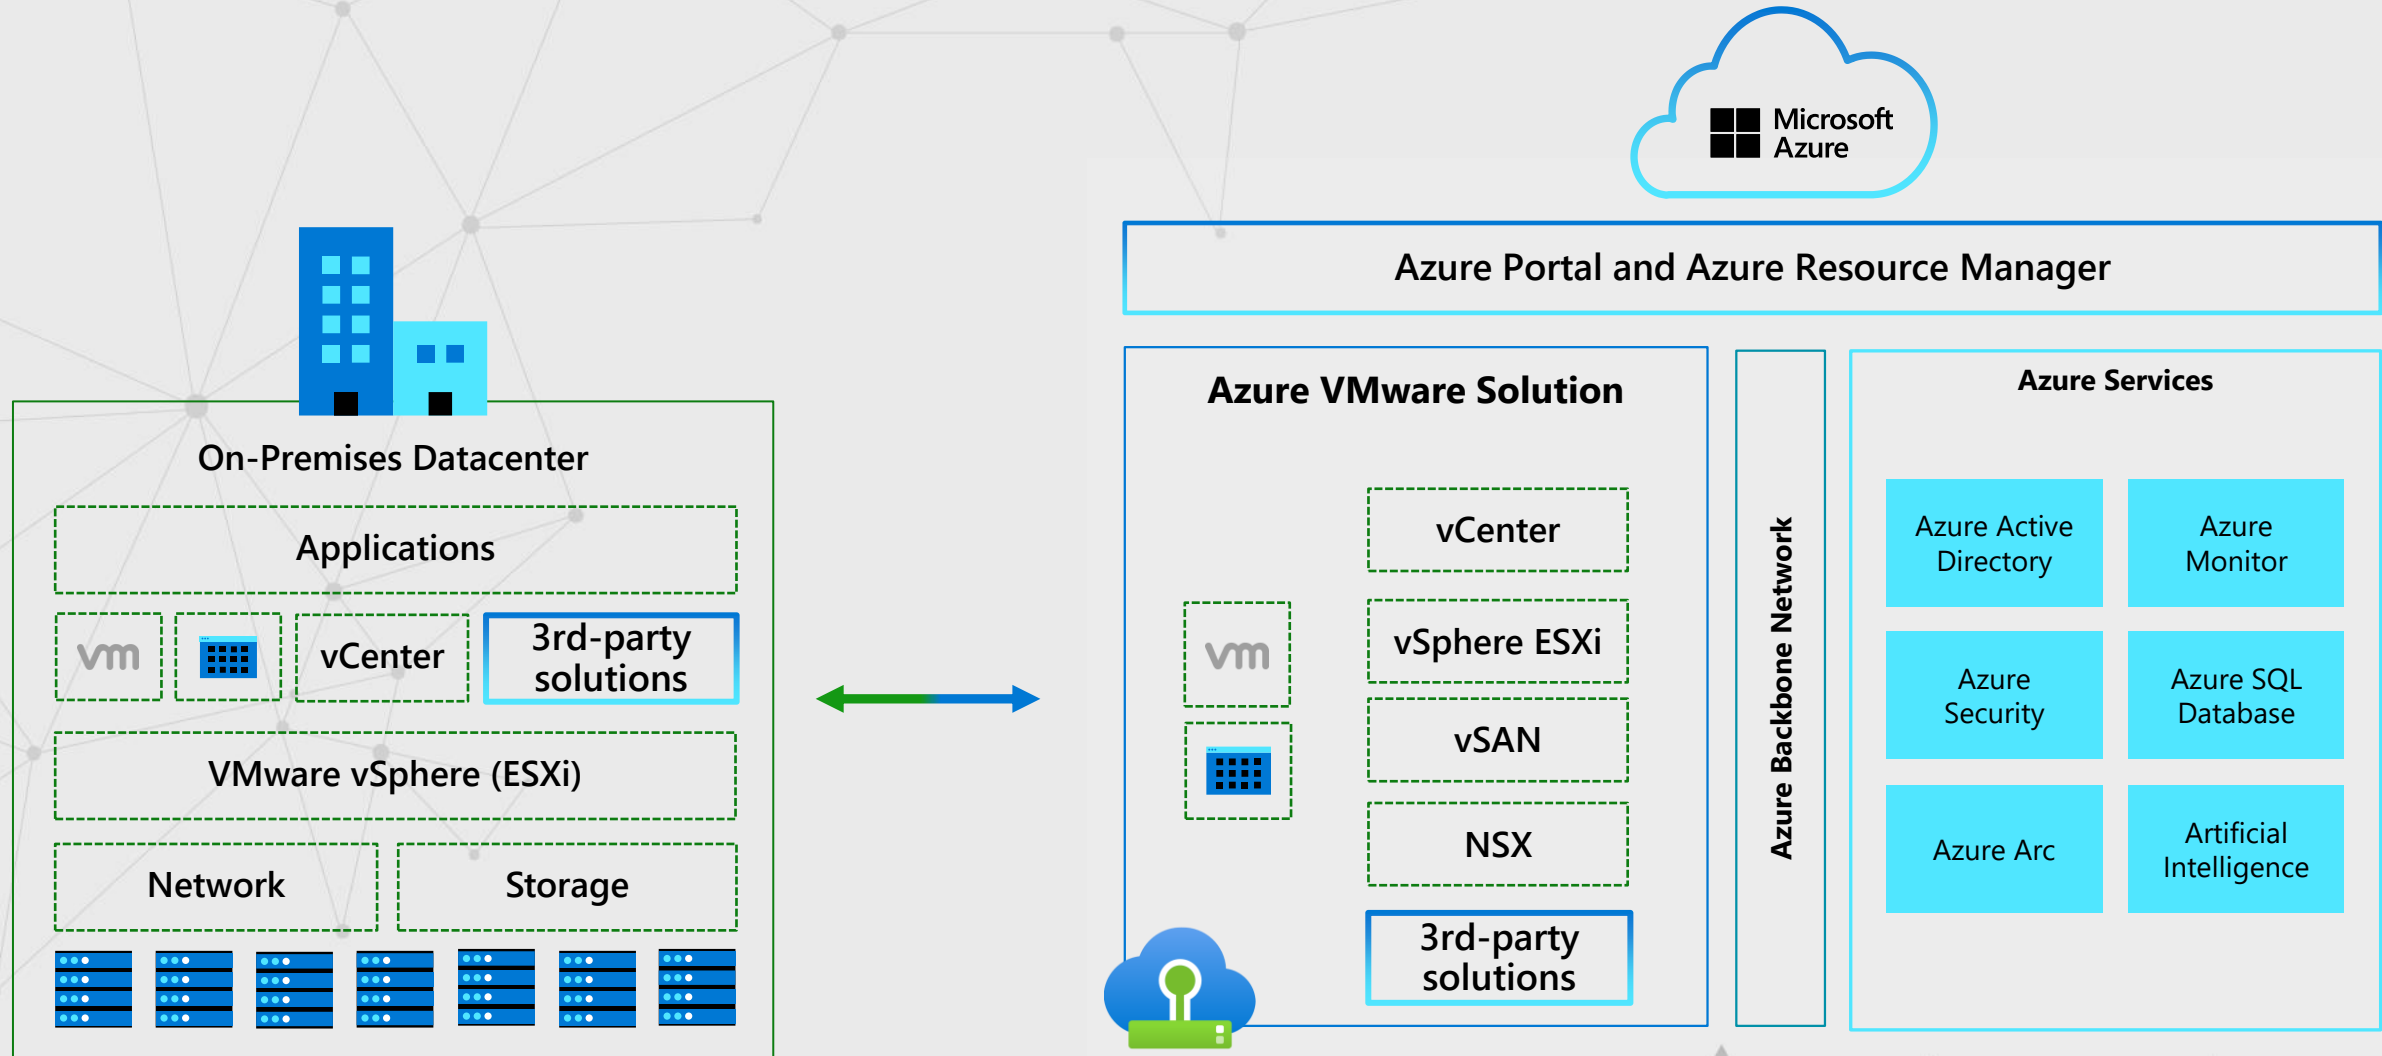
Microsoft Azure

Azure Portal and Azure Resource Manager

On-Premises Datacenter

Applications

vm

vCenter

3rd-party solutions

VMware vSphere (ESXi)

Network

Storage

Azure VMware Solution

vCenter

vm

vSphere ESXi

vSAN

NSX

3rd-party solutions

Azure Backbone Network

Azure Services

Azure Active Directory

Azure Monitor

Azure Security

Azure SQL Database

Azure Arc

Artificial Intelligence